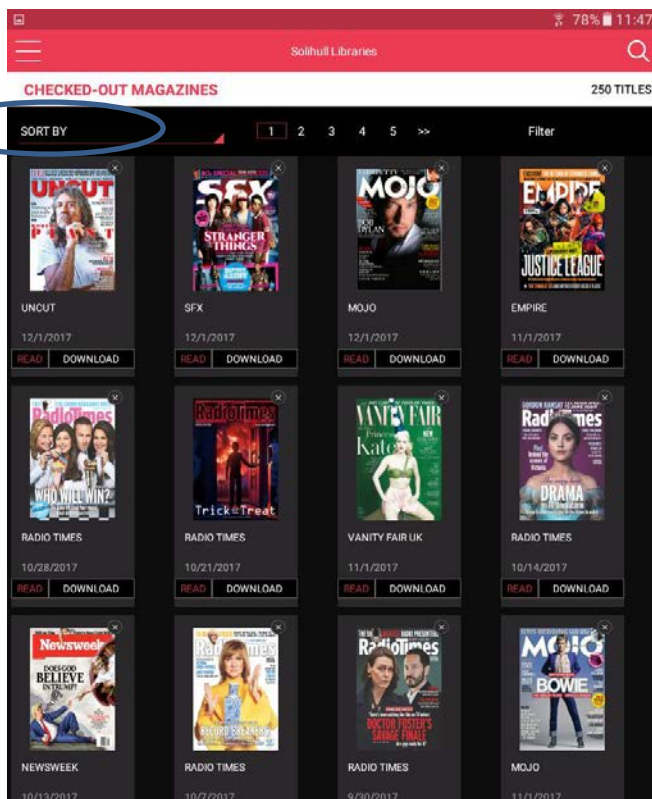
78% 11:47

Solihull Libraries

CHECKED-OUT MAGAZINES

250 TITLES

SORT BY

1 2 3 4 5 >>

Filter

UNCUT

12/1/2017

READ DOWNLOAD

SFX

STRANGER THINGS

12/1/2017

READ DOWNLOAD

MOJO

BOB DYLAN

12/1/2017

READ DOWNLOAD

EMPIRE

JUSTICE LEAGUE

EMPIRE

11/1/2017

READ DOWNLOAD

RadioTimes

WHO WILL WIN?

RADIO TIMES

10/28/2017

READ DOWNLOAD

RadioTimes

Trick or Treat

RADIO TIMES

10/21/2017

READ DOWNLOAD

VANITY FAIR

Kate

VANITY FAIR UK

11/1/2017

READ DOWNLOAD

RadioTimes

DRAMA

RADIO TIMES

10/14/2017

READ DOWNLOAD

Newsweek

DOES GOD BELIEVE IN TRUMP?

NEWSWEEK

10/13/2017

RadioTimes

RADIO TIMES

10/7/2017

RadioTimes

DOCTOR FOSTER'S SAVAGE FINALE

RADIO TIMES

9/30/2017

MOJO

BOWIE

MOJO

11/1/2017